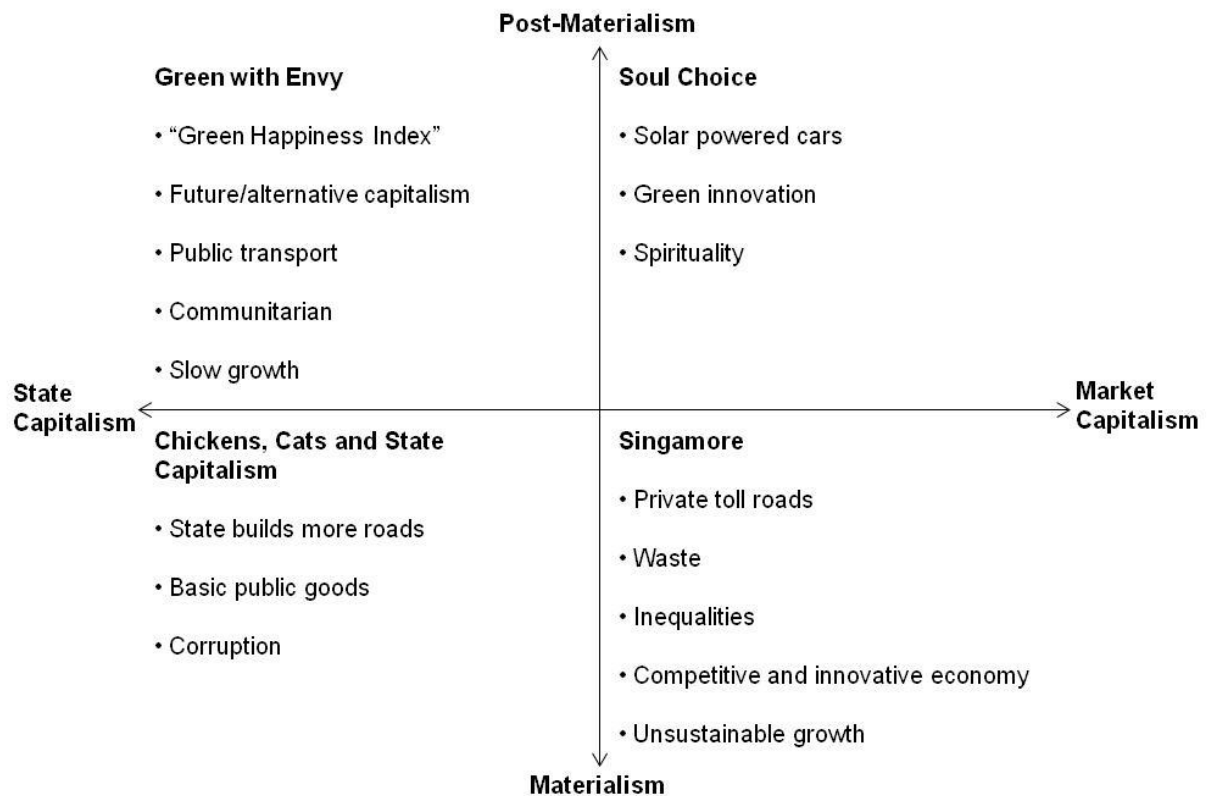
Post-Materialism

Green with Envy

• "Green Happiness Index"

• Future/alternative capitalism

• Public transport

• Communitarian

• Slow growth

Soul Choice

• Solar powered cars

• Green innovation

• Spirituality

State Capitalism

Market Capitalism

Chickens, Cats and State Capitalism

• State builds more roads

• Basic public goods

• Corruption

Singamore

• Private toll roads

• Waste

• Inequalities

• Competitive and innovative economy

• Unsustainable growth

Materialism